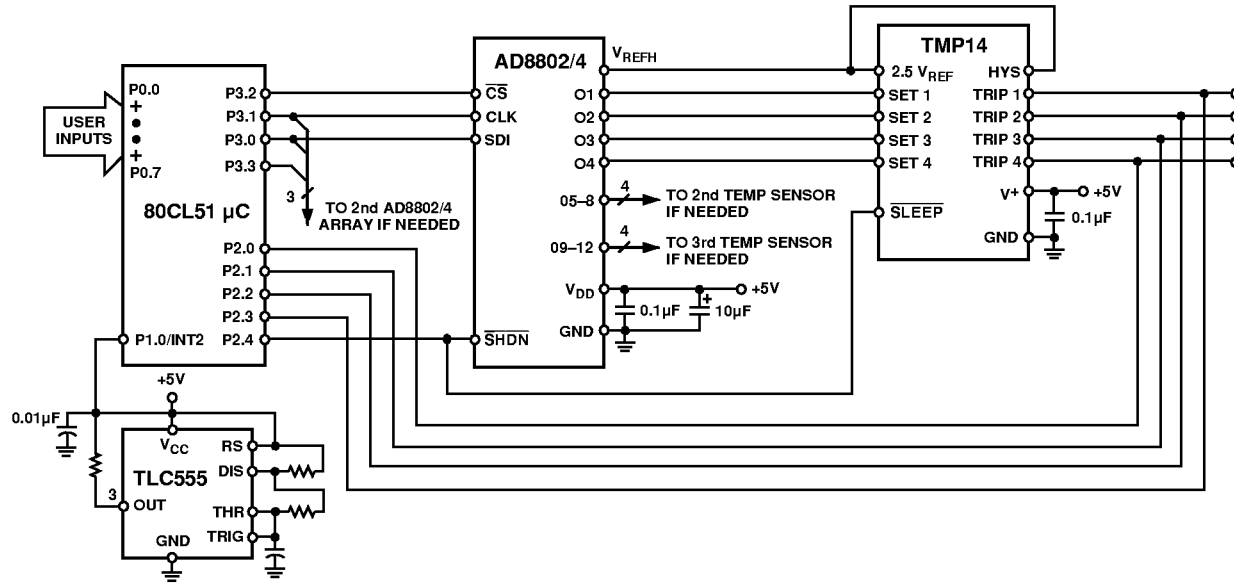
USER INPUTS

P0.0
P0.7
P3.2
P3.1
P3.0
P3.3
3
TO 2nd AD8802/4 ARRAY IF NEEDED
80CL51 µC
P2.0
P2.1
P2.2
P2.3
P1.0/INT2
P2.4

AD8802/4
$V_{REFH}$
$\overline{CS}$
CLK
SDI
O1
O2
O3
O4
05–8
4
TO 2nd TEMP SENSOR IF NEEDED
09–12
4
TO 3rd TEMP SENSOR IF NEEDED
$V_{DD}$
+5V
0.1µF
10µF
GND
$\overline{SHDN}$

TMP14
2.5 $V_{REF}$
HYS
SET 1
SET 2
SET 3
SET 4
TRIP 1
TRIP 2
TRIP 3
TRIP 4
V+
+5V
0.1µF
$\overline{SLEEP}$
GND

+5V
0.01µF
$V_{CC}$
RS
DIS
TLC555
3
OUT
THR
TRIG
GND